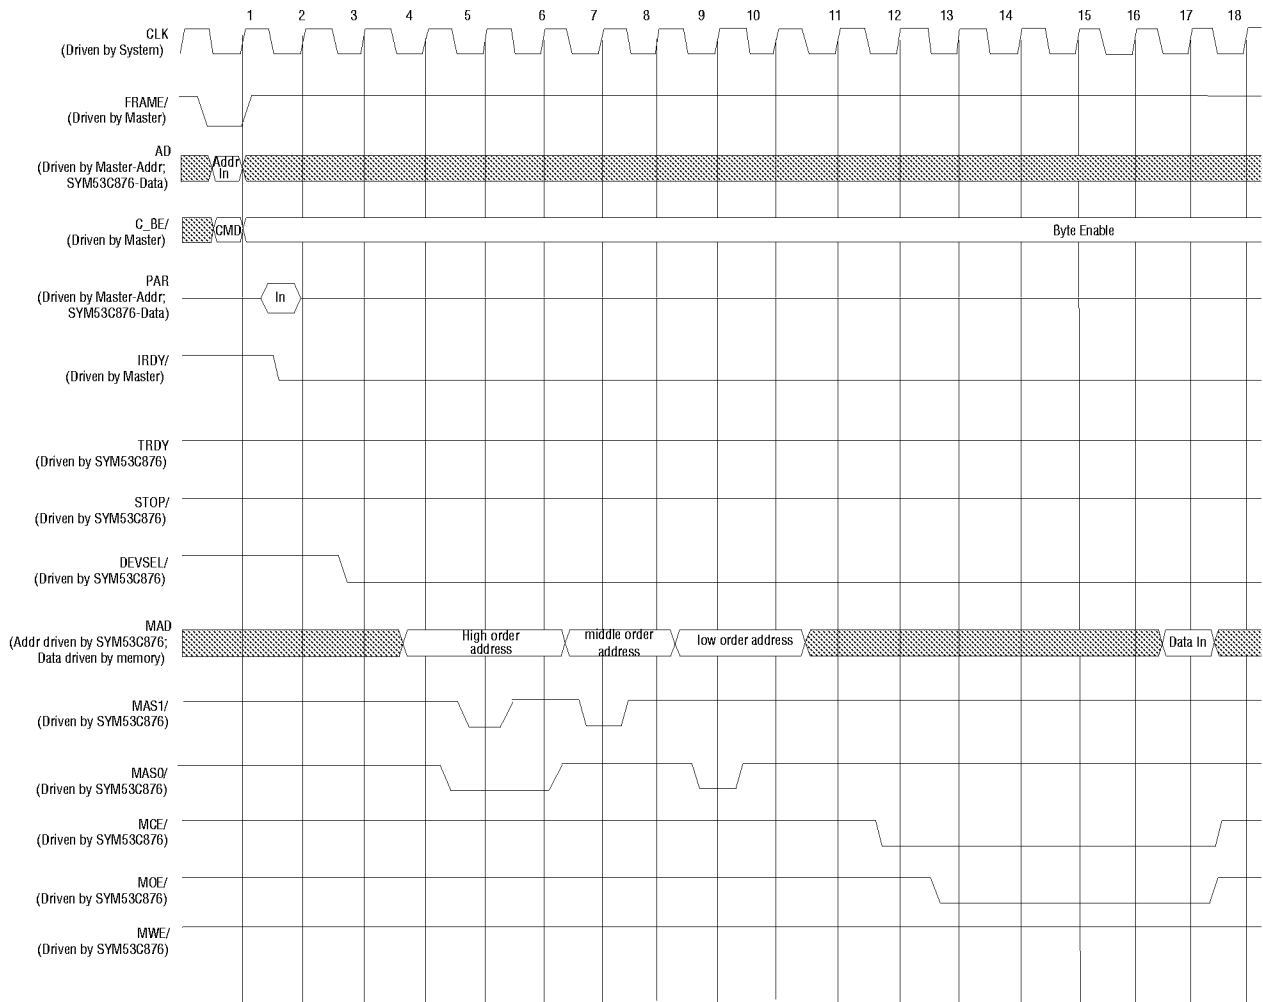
1 2 3 4 5 6 7 8 9 10 11 12 13 14 15 16 17 18

CLK
(Driven by System)

FRAME/
(Driven by Master)

AD
(Driven by Master-Addr; SYM53C876-Data)

Addr In

C_BE/
(Driven by Master)

CMD

Byte Enable

PAR
(Driven by Master-Addr; SYM53C876-Data)

In

IRDY/
(Driven by Master)

TRDY
(Driven by SYM53C876)

STOP/
(Driven by SYM53C876)

DEVSEL/
(Driven by SYM53C876)

MAD
(Addr driven by SYM53C876; Data driven by memory)

High order address

middle order address

low order address

Data In

MAS1/
(Driven by SYM53C876)

MAS0/
(Driven by SYM53C876)

MCE/
(Driven by SYM53C876)

MOE/
(Driven by SYM53C876)

MWE/
(Driven by SYM53C876)